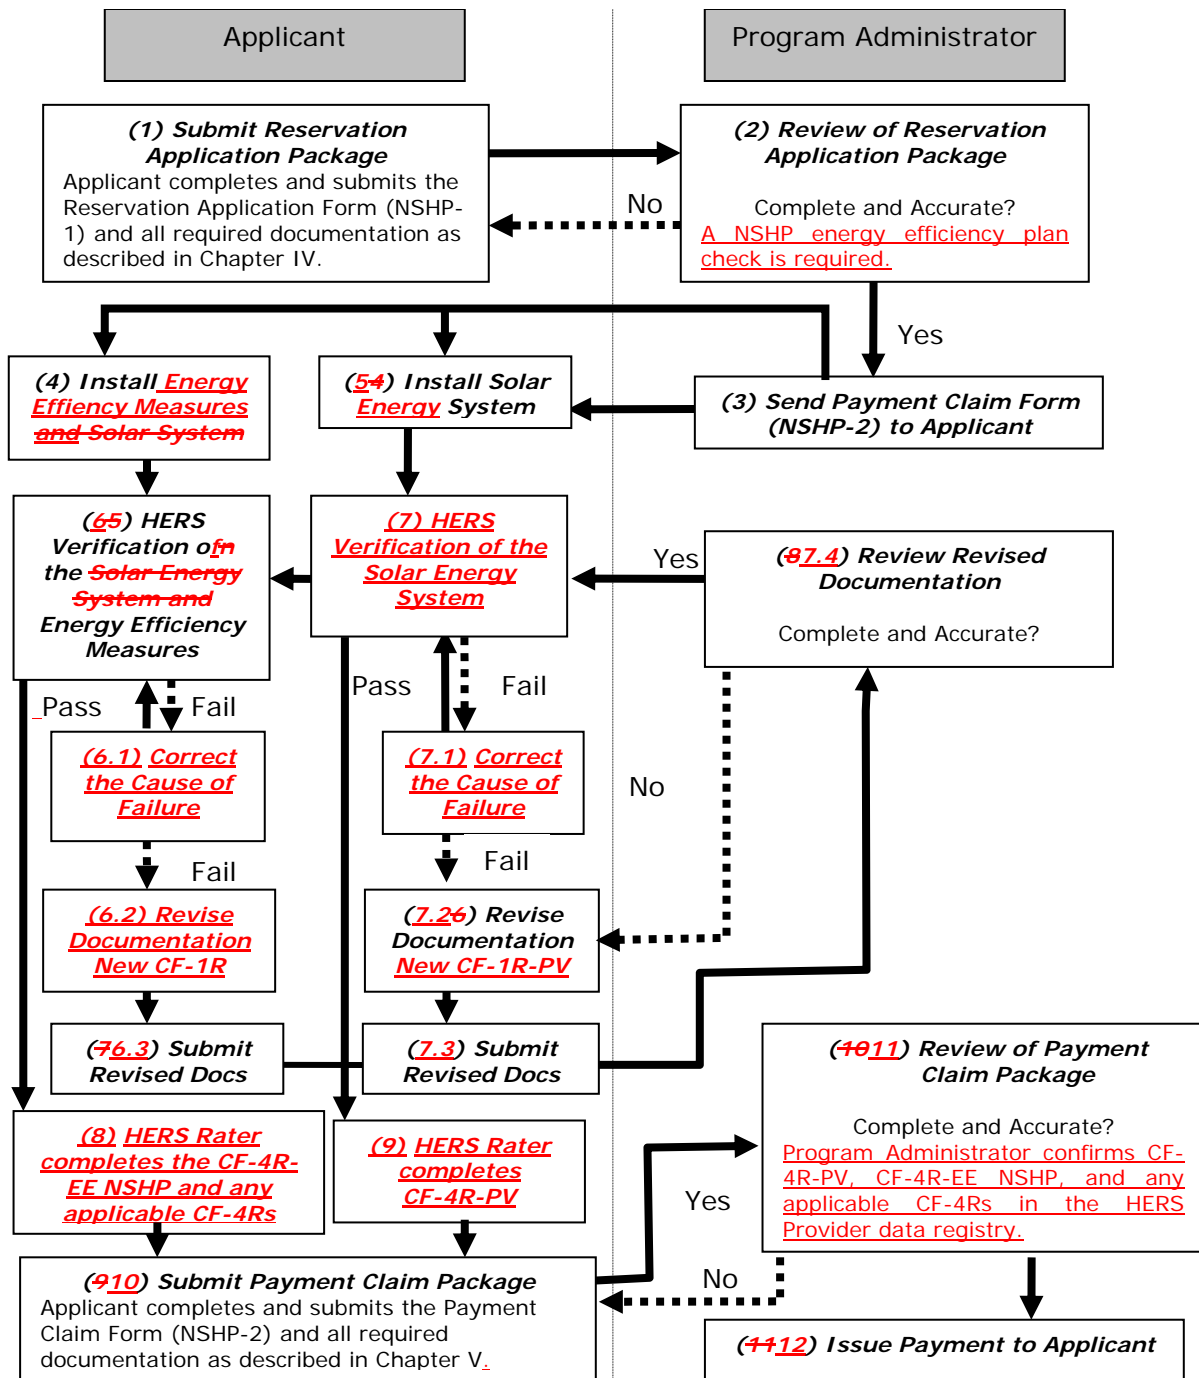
Applicant

Program Administrator

(1) Submit Reservation Application Package
Applicant completes and submits the Reservation Application Form (NSHP-1) and all required documentation as described in Chapter IV.

(2) Review of Reservation Application Package

Complete and Accurate?
A NSHP energy efficiency plan check is required.

No

Yes

(4) Install Energy Effiency Measures and Solar System

(54) Install Solar Energy System

(3) Send Payment Claim Form (NSHP-2) to Applicant

(65) HERS Verification ofn the Solar Energy System and Energy Efficiency Measures

(7) HERS Verification of the Solar Energy System

Yes

(87.4) Review Revised Documentation

Complete and Accurate?

Pass

Fail

Pass

Fail

(6.1) Correct the Cause of Failure

(7.1) Correct the Cause of Failure

No

Fail

Fail

(6.2) Revise Documentation New CF-1R

(7.26) Revise Documentation New CF-1R-PV

(76.3) Submit Revised Docs

(7.3) Submit Revised Docs

(1011) Review of Payment Claim Package

Complete and Accurate?
Program Administrator confirms CF-4R-PV, CF-4R-EE NSHP, and any applicable CF-4Rs in the HERS Provider data registry.

(8) HERS Rater completes the CF-4R-EE NSHP and any applicable CF-4Rs

(9) HERS Rater completes CF-4R-PV

Yes

(910) Submit Payment Claim Package
Applicant completes and submits the Payment Claim Form (NSHP-2) and all required documentation as described in Chapter V.

No

(1112) Issue Payment to Applicant